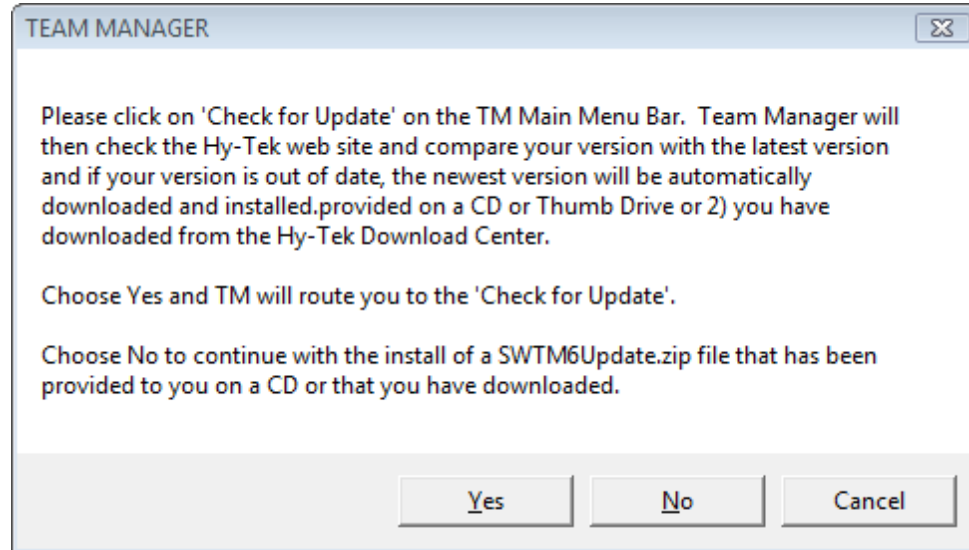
TEAM MANAGER

Please click on 'Check for Update' on the TM Main Menu Bar. Team Manager will then check the Hy-Tek web site and compare your version with the latest version and if your version is out of date, the newest version will be automatically downloaded and installed.provided on a CD or Thumb Drive or 2) you have downloaded from the Hy-Tek Download Center.

Choose Yes and TM will route you to the 'Check for Update'.

Choose No to continue with the install of a SWTM6Update.zip file that has been provided to you on a CD or that you have downloaded.

Yes

No

Cancel